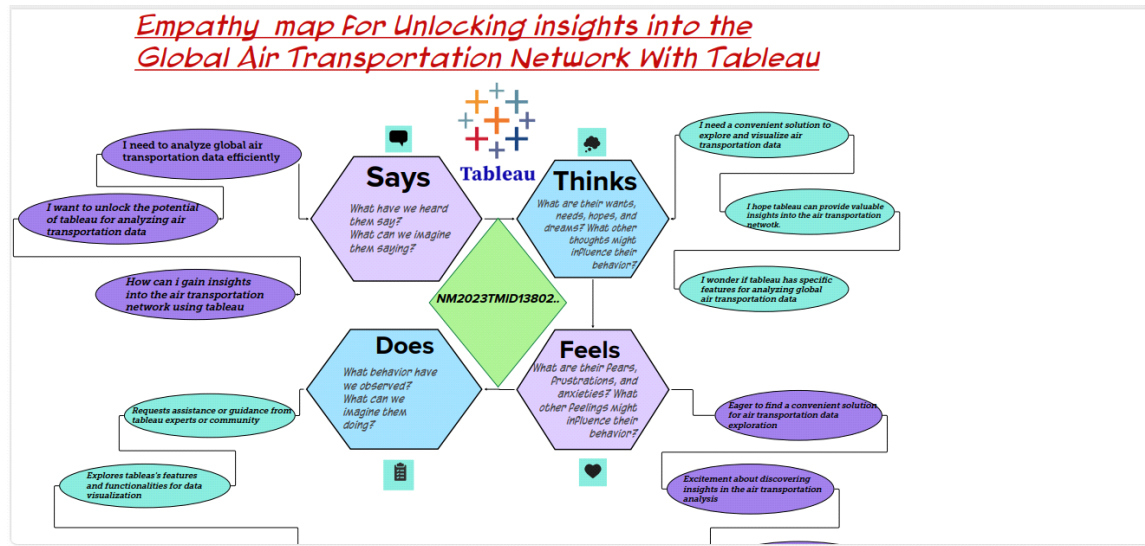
Empathy map for Unlocking insights into the Global Air Transportation Network With Tableau

Tableau

I need to analyze global air transportation data efficiently

I want to unlock the potential of tableau for analyzing air transportation data

How can i gain insights into the air transportation network using tableau

Says

What have we heard them say? What can we imagine them saying?

Thinks

What are their wants, needs, hopes, and dreams? What other thoughts might influence their behavior?

I need a convenient solution to explore and visualize air transportation data

I hope tableau can provide valuable insights into the air transportation netwotk.

I wonder if tableau has specific features for analyzing global air transportation data

NM2023TMID13802..

Does

What behavior have we observed? What can we imagine them doing?

Feels

What are their fears, frustrations, and anxieties? What other feelings might influence their behavior?

Requests assistance or guidance from tableau experts or community

Explores tableau's features and functionalities for data visualization

Eager to find a convenient solution for air transportation data exploration

Excitement about discovering insights in the air transportation analysis